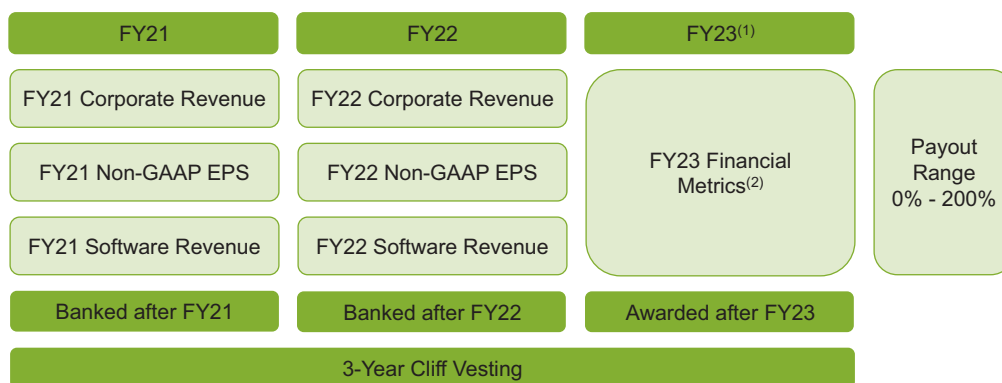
FY21

FY22

FY23$^{(1)}$

FY21 Corporate Revenue

FY21 Non-GAAP EPS

FY21 Software Revenue

Banked after FY21

FY22 Corporate Revenue

FY22 Non-GAAP EPS

FY22 Software Revenue

Banked after FY22

FY23 Financial Metrics$^{(2)}$

Awarded after FY23

Payout Range 0% - 200%

3-Year Cliff Vesting